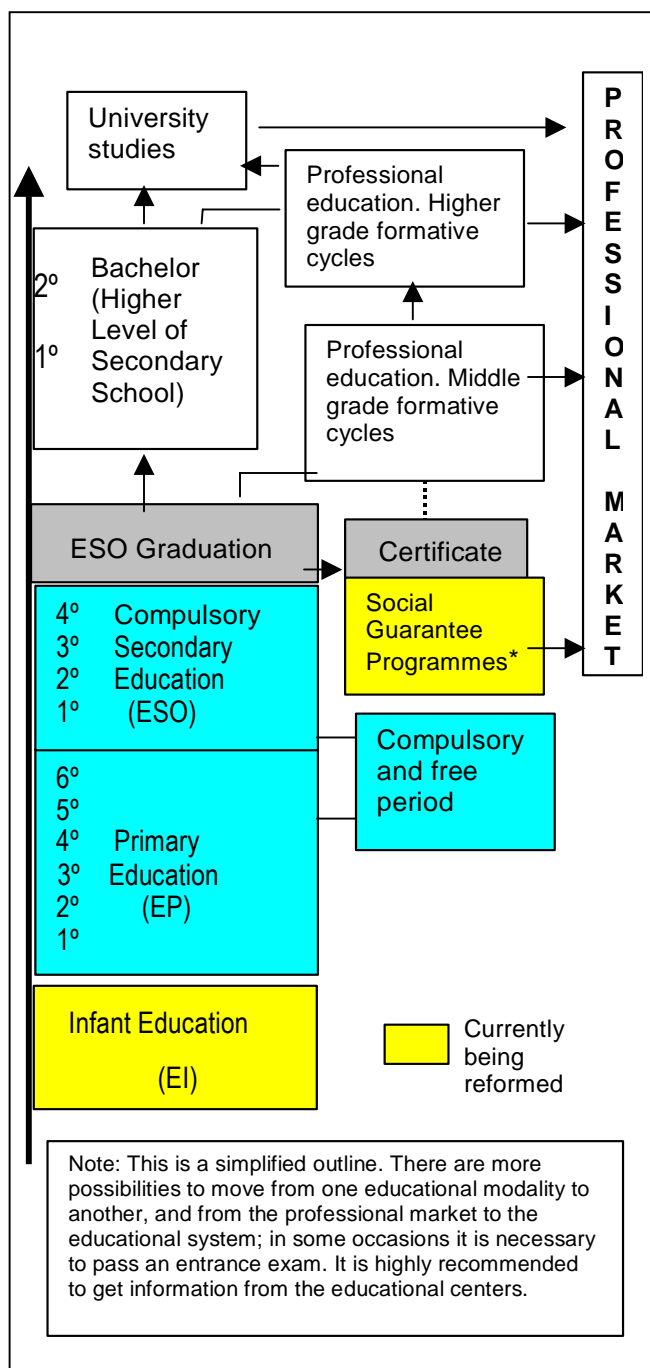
University studies

Professional education. Higher grade formative cycles

PROFESSIONAL MARKET

2º
1º
Bachelor (Higher Level of Secondary School)

Professional education. Middle grade formative cycles

ESO Graduation

Certificate

Social Guarantee Programmes*

4º
3º
2º
1º
Compulsory Secondary Education (ESO)

Compulsory and free period

6º
5º
4º
3º
2º
1º
Primary Education (EP)

Infant Education (EI)

Currently being reformed

Note: This is a simplified outline. There are more possibilities to move from one educational modality to another, and from the professional market to the educational system; in some occasions it is necessary to pass an entrance exam. It is highly recommended to get information from the educational centers.